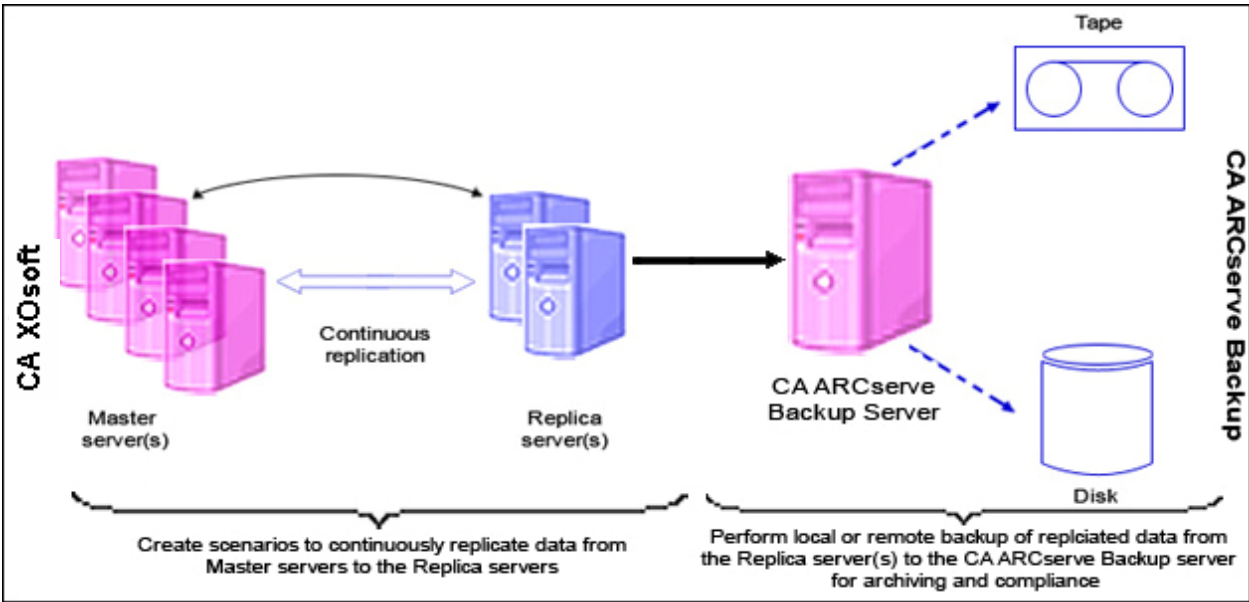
CA XOsoft

Master server(s)

Continuous replication

Replica server(s)

CA ARCserve Backup Server

Tape

Disk

CA ARCserve Backup

Create scenarios to continuously replicate data from Master servers to the Replica servers

Perform local or remote backup of replciated data from the Replica server(s) to the CA ARCserve Backup server for archiving and compliance